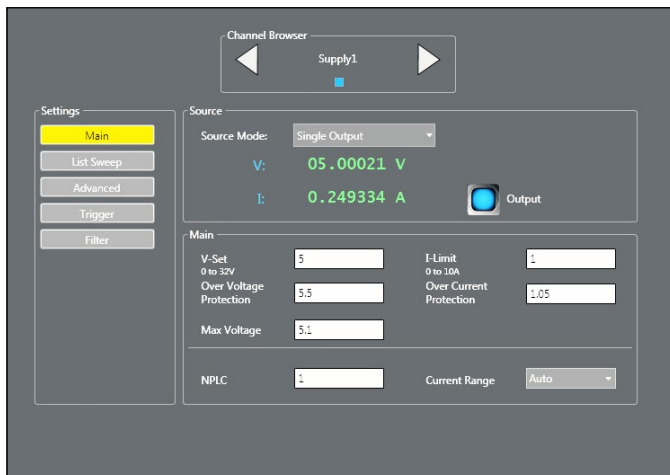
Channel Browser
Supply1

Settings
Main
List Sweep
Advanced
Trigger
Filter

Source
Source Mode: Single Output
V: 05.00021 V
I: 0.249334 A
Output

Main
V-Set
0 to 32V
5
I-Limit
0 to 10A
1
Over Voltage Protection
5.5
Over Current Protection
1.05
Max Voltage
5.1
NPLC
1
Current Range
Auto